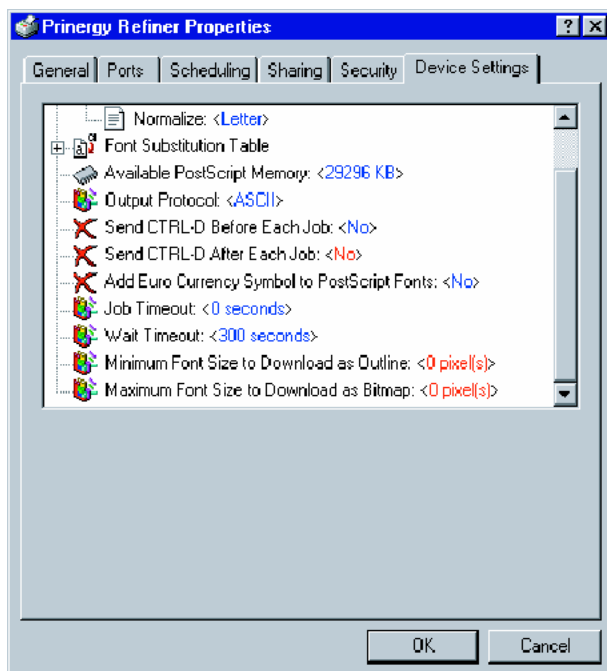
Prinergy Refiner Properties

? X

General | Ports | Scheduling | Sharing | Security | Device Settings

Normalize: <Letter>
Font Substitution Table
Available PostScript Memory: <29296 KB>
Output Protocol: <ASCII>
Send CTRL-D Before Each Job: <No>
Send CTRL-D After Each Job: <No>
Add Euro Currency Symbol to PostScript Fonts: <No>
Job Timeout: <0 seconds>
Wait Timeout: <300 seconds>
Minimum Font Size to Download as Outline: <0 pixel(s)>
Maximum Font Size to Download as Bitmap: <0 pixel(s)>

OK
Cancel